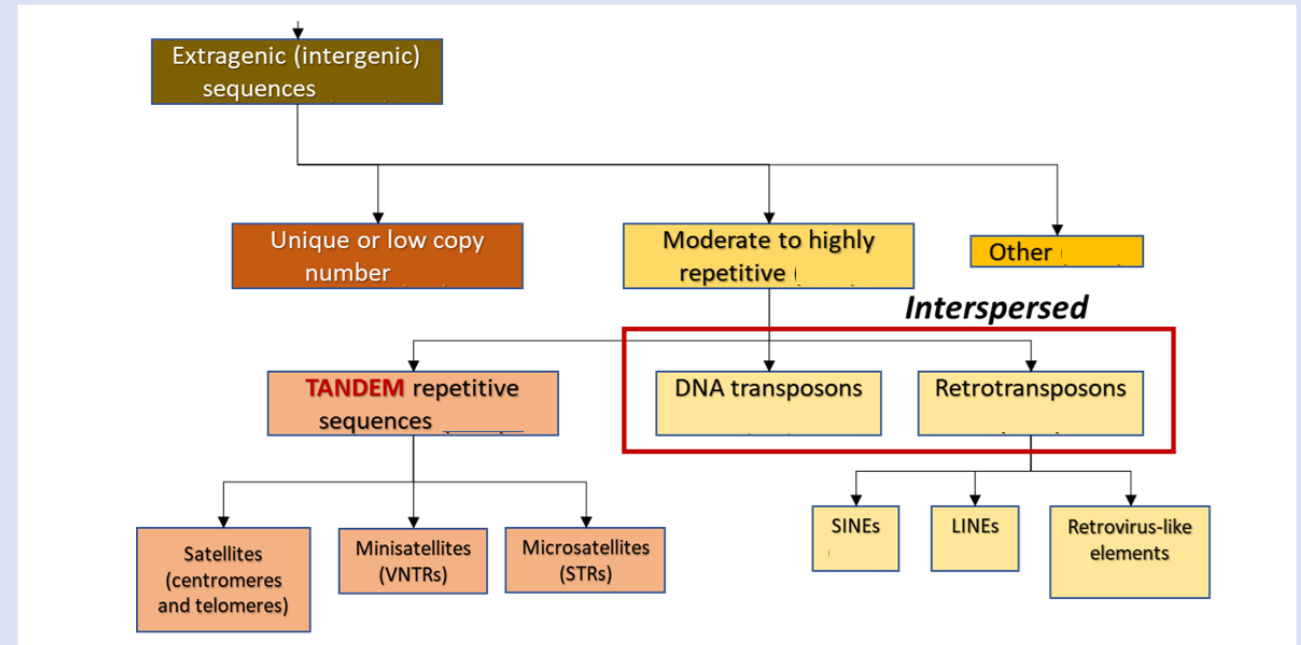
Extragenic (intergenic) sequences

Unique or low copy number

Moderate to highly repetitive

Other

Interspersed

TANDEM repetitive sequences

DNA transposons

Retrotransposons

Satellites (centromeres and telomeres)

Minisatellites (VNTRs)

Microsatellites (STRs)

SINEs

LINEs

Retrovirus-like elements